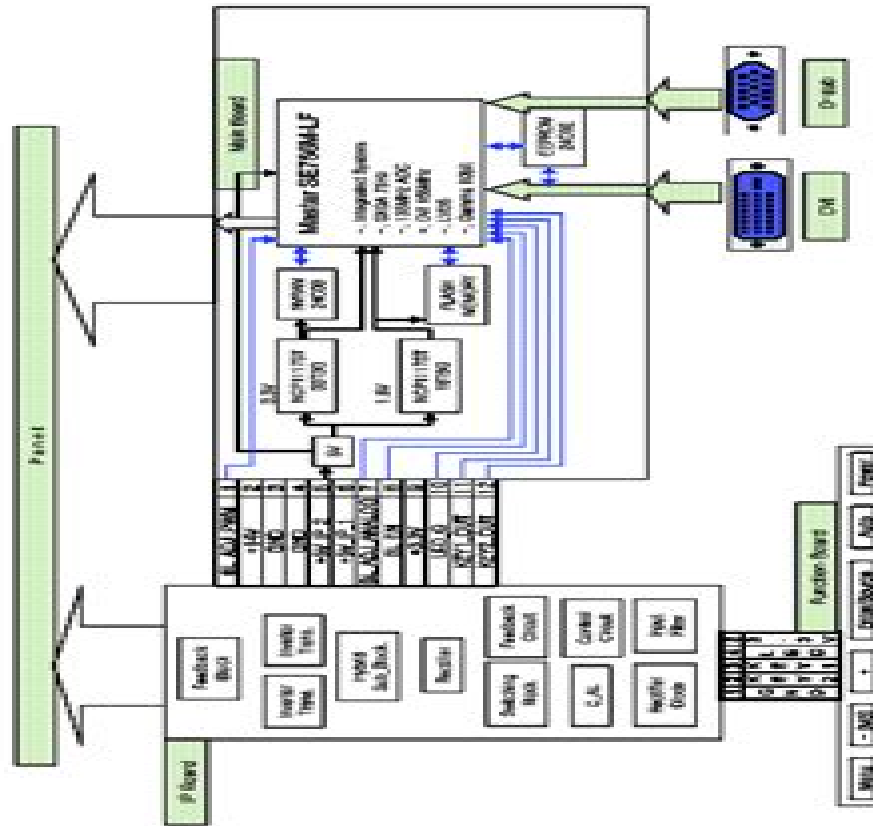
Panel

Main Board

Mstar SE7606-LF
- Integrated Scaler
- DDA PLL
- 10MHz ADC
- DVI RX
- LVDS
- Internal MCU

EEPROM 24C02

D-sub

DVI

NCP1117 3.3V
3.3V
NCP1117 1.8V
1.8V
5V

FLASH

IP Board

Feedback Block

Inverter Trans.

Inverter Trans.

PWM & Safe Block

Rectifier

Feedback Circuit

Switching Mosfet

Control Circuit

Input Filter

Rectifier Diode

Function Board

Menu
-/MODE
+
Power

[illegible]